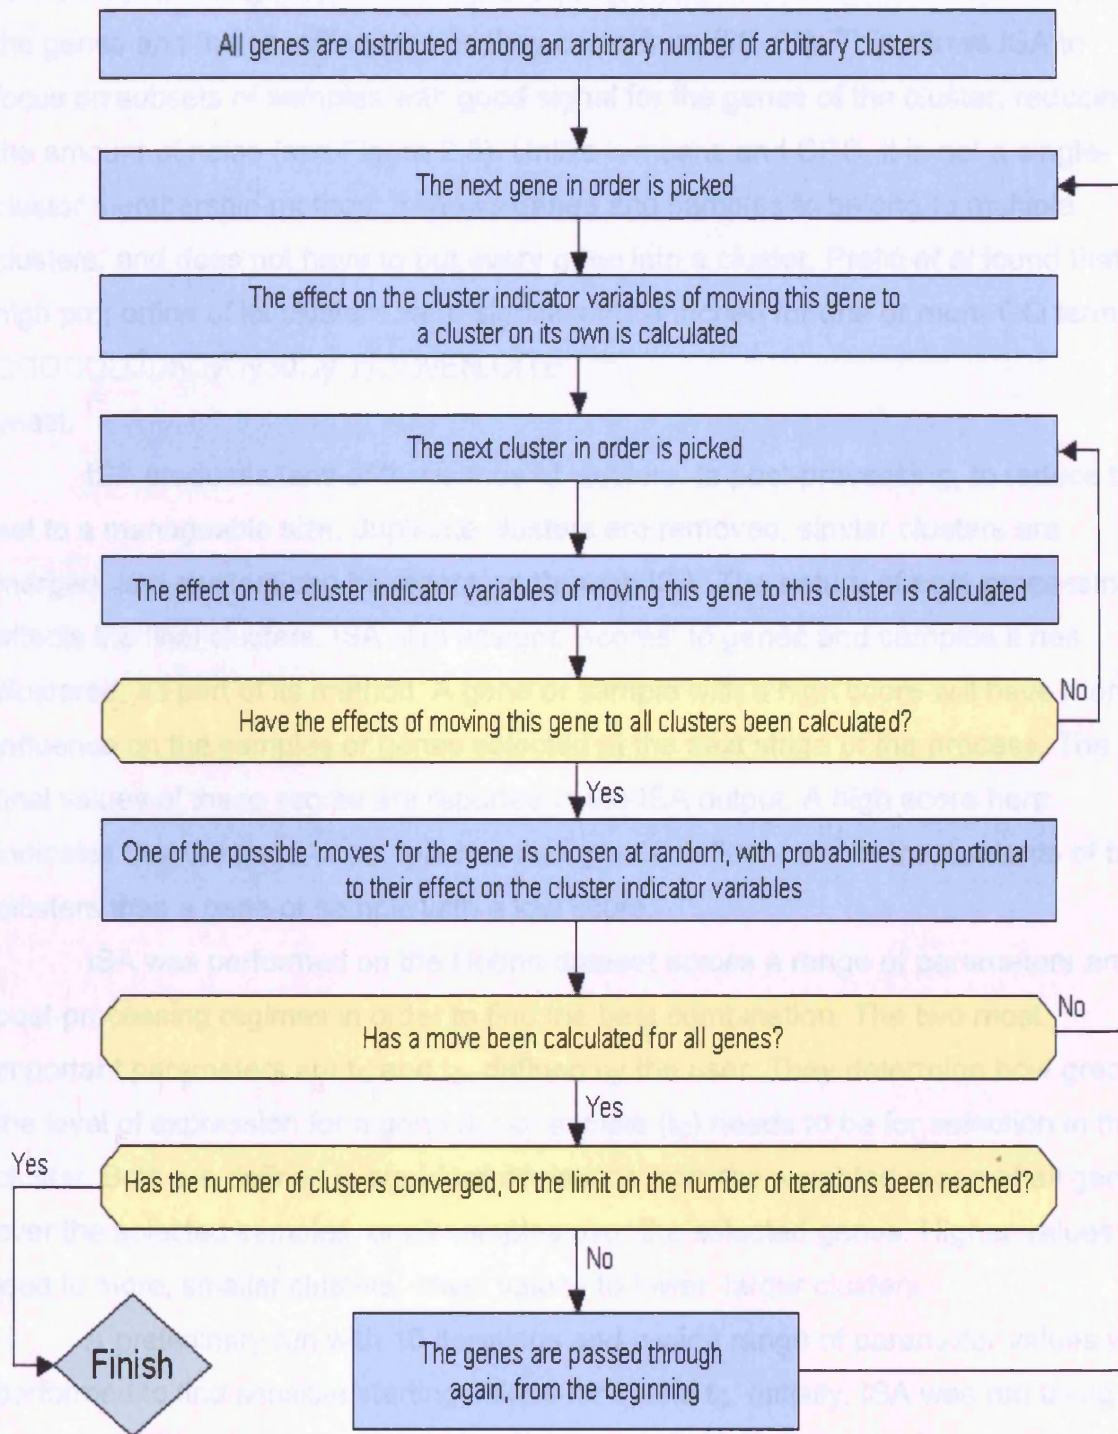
All genes are distributed among an arbitrary number of arbitrary clusters

The next gene in order is picked

The effect on the cluster indicator variables of moving this gene to a cluster on its own is calculated

The next cluster in order is picked

The effect on the cluster indicator variables of moving this gene to this cluster is calculated

Have the effects of moving this gene to all clusters been calculated?

No

Yes

One of the possible 'moves' for the gene is chosen at random, with probabilities proportional to their effect on the cluster indicator variables

Has a move been calculated for all genes?

No

Yes

Has the number of clusters converged, or the limit on the number of iterations been reached?

Yes

No

Finish

The genes are passed through again, from the beginning